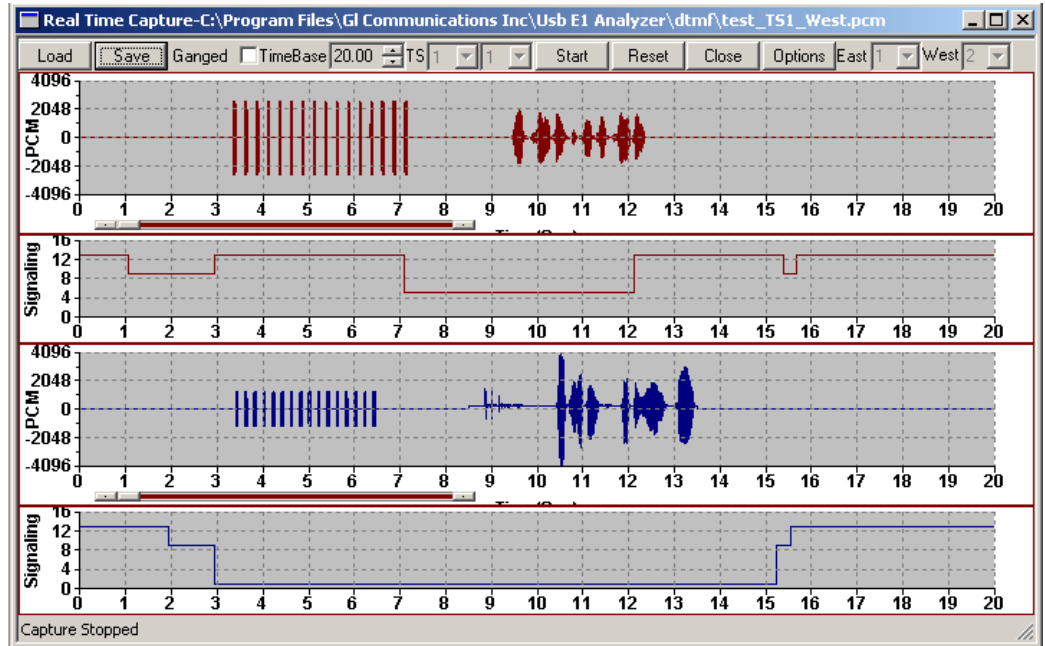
Real Time Capture-C:\Program Files\Gl Communications Inc\Usb E1 Analyzer\dtmf\test_TS1_West.pcm

Load Save Ganged TimeBase 20.00 TS 1 1 Start Reset Close Options East 1 West 2

4096
2048
0
-2048
-4096
PCM
0 1 2 3 4 5 6 7 8 9 10 11 12 13 14 15 16 17 18 19 20

16
12
8
4
0
Signaling
0 1 2 3 4 5 6 7 8 9 10 11 12 13 14 15 16 17 18 19 20

4096
2048
0
-2048
-4096
PCM
0 1 2 3 4 5 6 7 8 9 10 11 12 13 14 15 16 17 18 19 20

16
12
8
4
0
Signaling
0 1 2 3 4 5 6 7 8 9 10 11 12 13 14 15 16 17 18 19 20

Capture Stopped